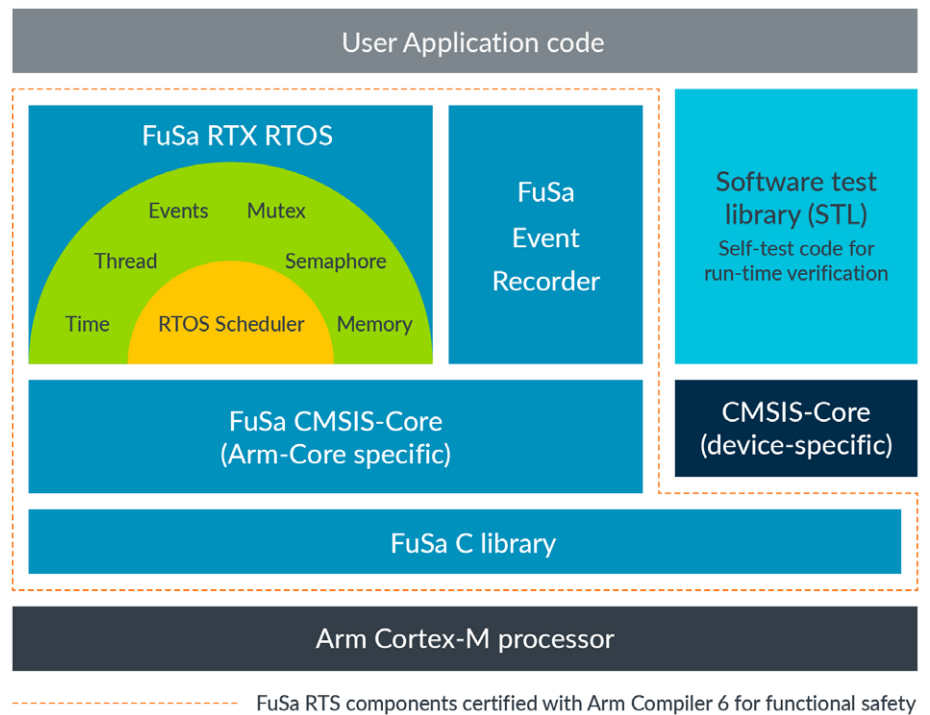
User Application code

FuSa RTX RTOS

Events
Mutex
Thread
Semaphore
Time
RTOS Scheduler
Memory

FuSa Event Recorder

Software test library (STL)
Self-test code for run-time verification

FuSa CMSIS-Core (Arm-Core specific)

CMSIS-Core (device-specific)

FuSa C library

Arm Cortex-M processor

FuSa RTS components certified with Arm Compiler 6 for functional safety